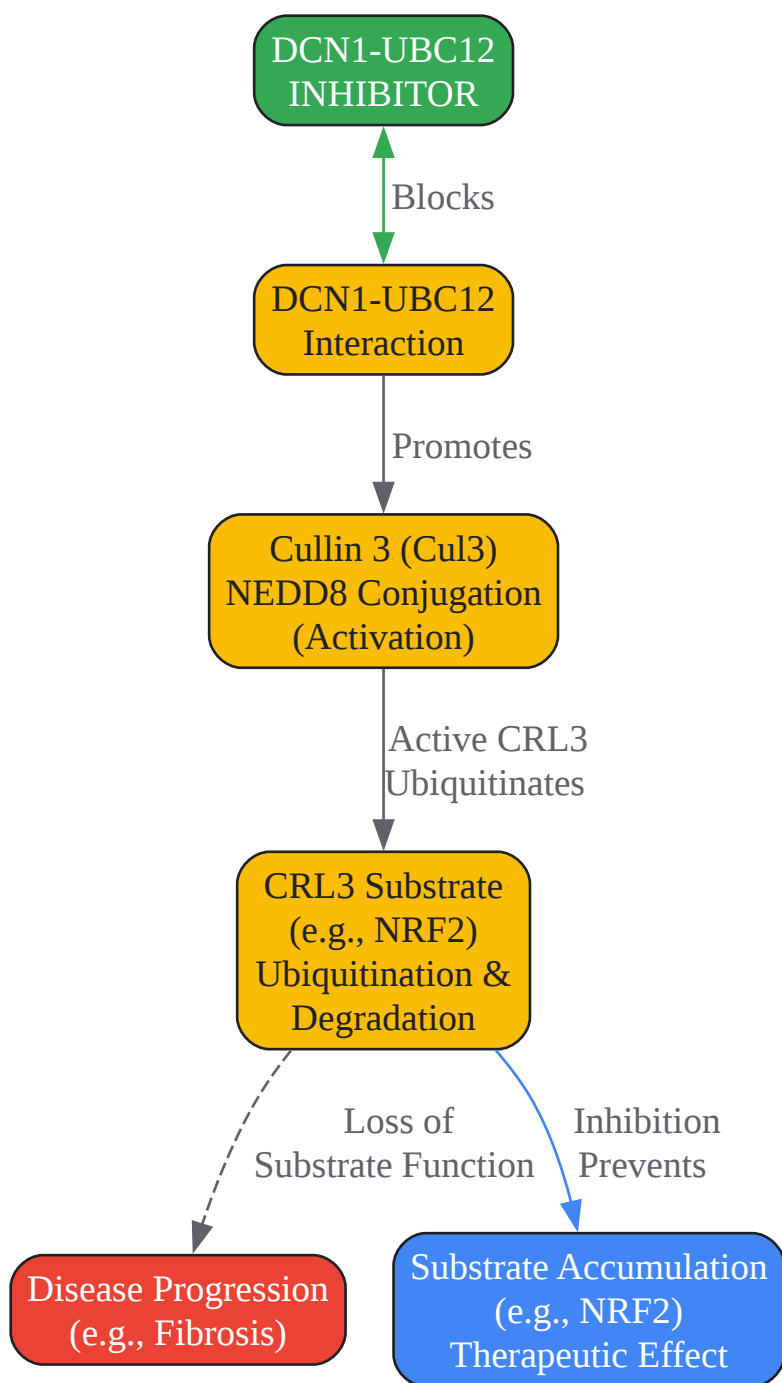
DCN1-UBC12 INHIBITOR

Blocks

DCN1-UBC12 Interaction

Promotes

Cullin 3 (Cul3) NEDD8 Conjugation (Activation)

Active CRL3 Ubiquitinates

CRL3 Substrate (e.g., NRF2) Ubiquitination & Degradation

Loss of Substrate Function

Inhibition Prevents

Disease Progression (e.g., Fibrosis)

Substrate Accumulation (e.g., NRF2) Therapeutic Effect